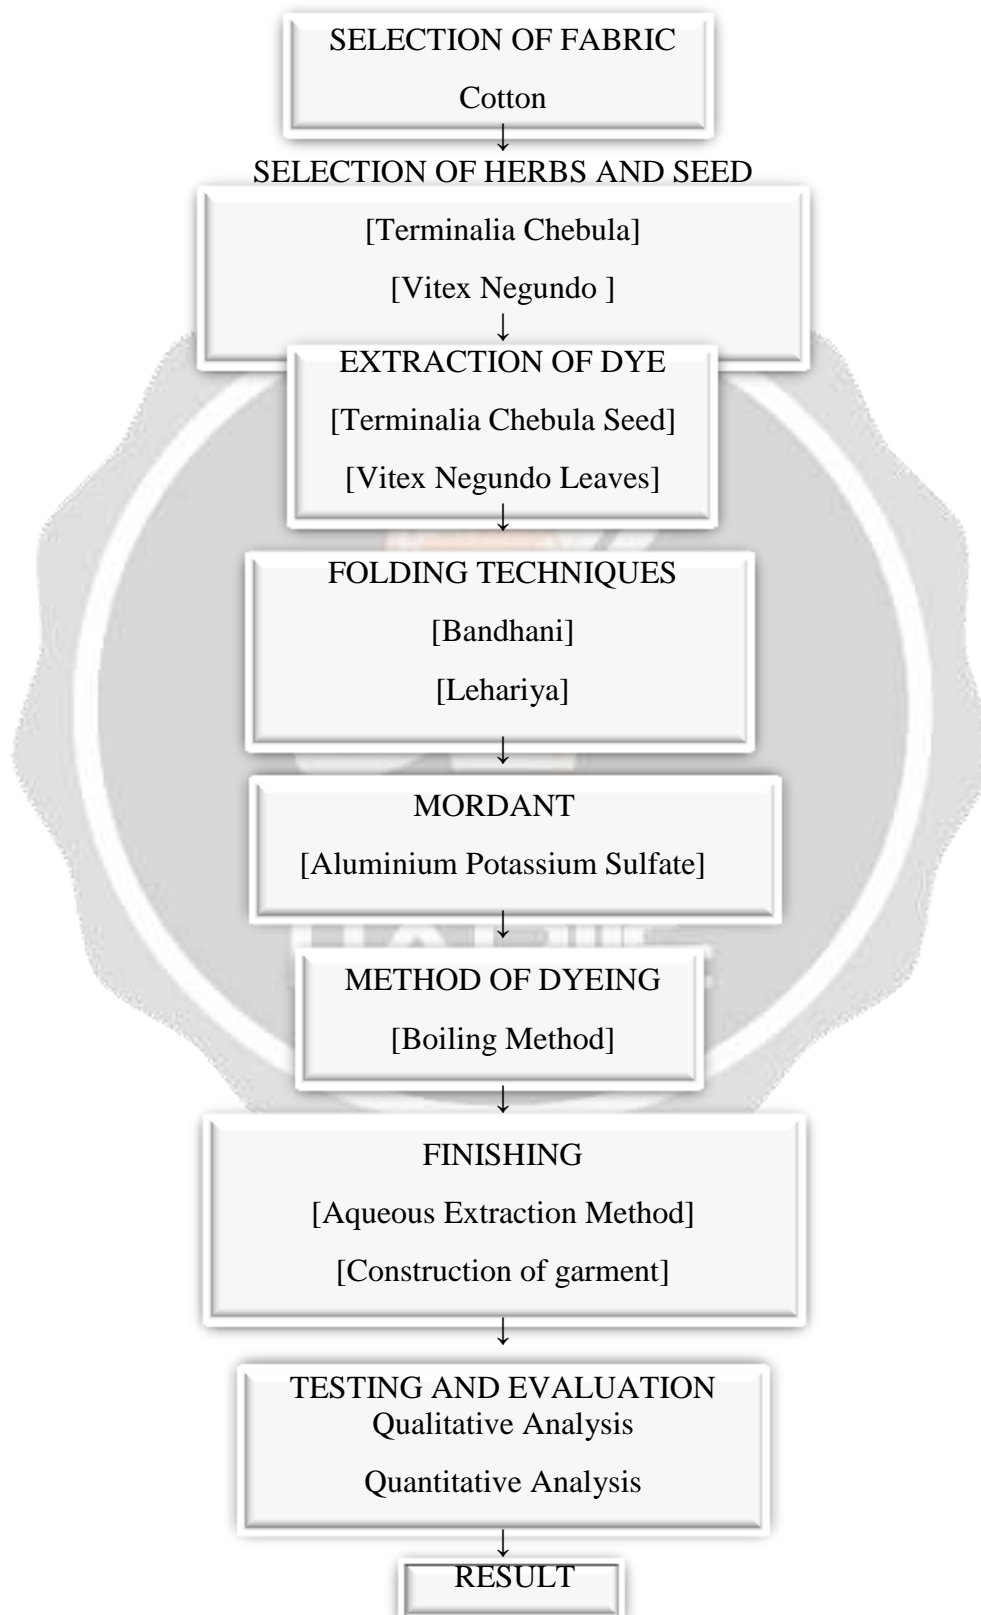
SELECTION OF FABRIC

Cotton

SELECTION OF HERBS AND SEED

[Terminalia Chebula]

[Vitex Negundo ]

EXTRACTION OF DYE

[Terminalia Chebula Seed]

[Vitex Negundo Leaves]

FOLDING TECHNIQUES

[Bandhani]

[Lehariya]

MORDANT

[Aluminium Potassium Sulfate]

METHOD OF DYEING

[Boiling Method]

FINISHING

[Aqueous Extraction Method]

[Construction of garment]

TESTING AND EVALUATION

Qualitative Analysis

Quantitative Analysis

RESULT